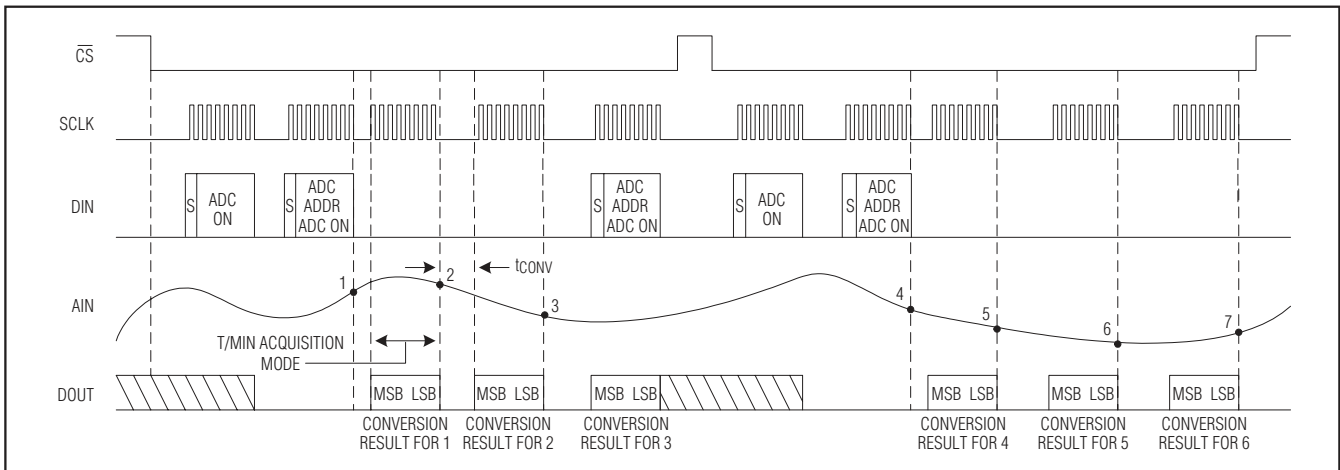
$\overline{CS}$

SCLK

DIN

S ADC ON

S ADC ADDR ADC ON

S ADC ADDR ADC ON

S ADC ON

S ADC ADDR ADC ON

AIN

1

2

$t_{CONV}$

3

4

5

6

7

T/MIN ACQUISITION MODE

DOUT

MSB LSB

MSB LSB

MSB LSB

MSB LSB

MSB LSB

MSB LSB

CONVERSION RESULT FOR 1

CONVERSION RESULT FOR 2

CONVERSION RESULT FOR 3

CONVERSION RESULT FOR 4

CONVERSION RESULT FOR 5

CONVERSION RESULT FOR 6